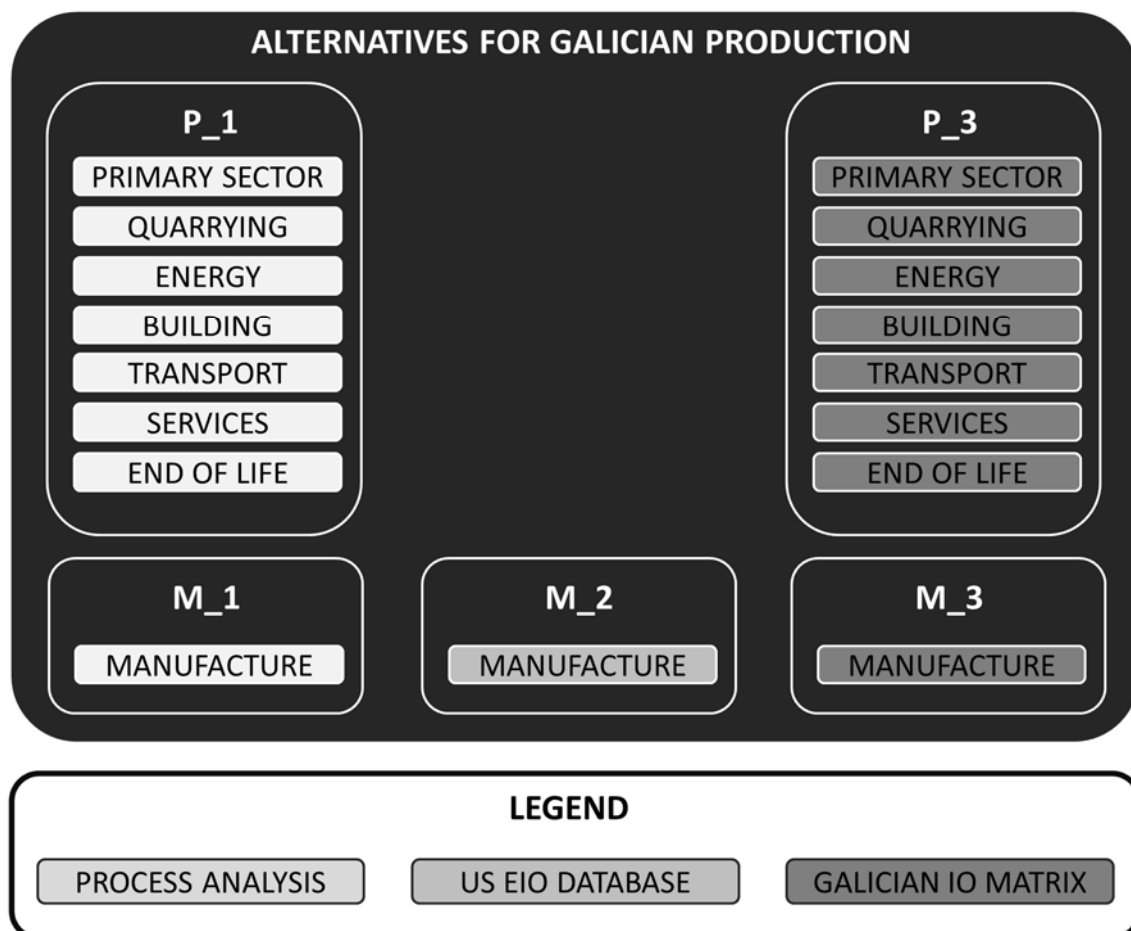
ALTERNATIVES FOR GALICIAN PRODUCTION

P_1

PRIMARY SECTOR
QUARRYING
ENERGY
BUILDING
TRANSPORT
SERVICES
END OF LIFE

P_3

PRIMARY SECTOR
QUARRYING
ENERGY
BUILDING
TRANSPORT
SERVICES
END OF LIFE

M_1

MANUFACTURE

M_2

MANUFACTURE

M_3

MANUFACTURE

LEGEND

PROCESS ANALYSIS
US EIO DATABASE
GALICIAN IO MATRIX